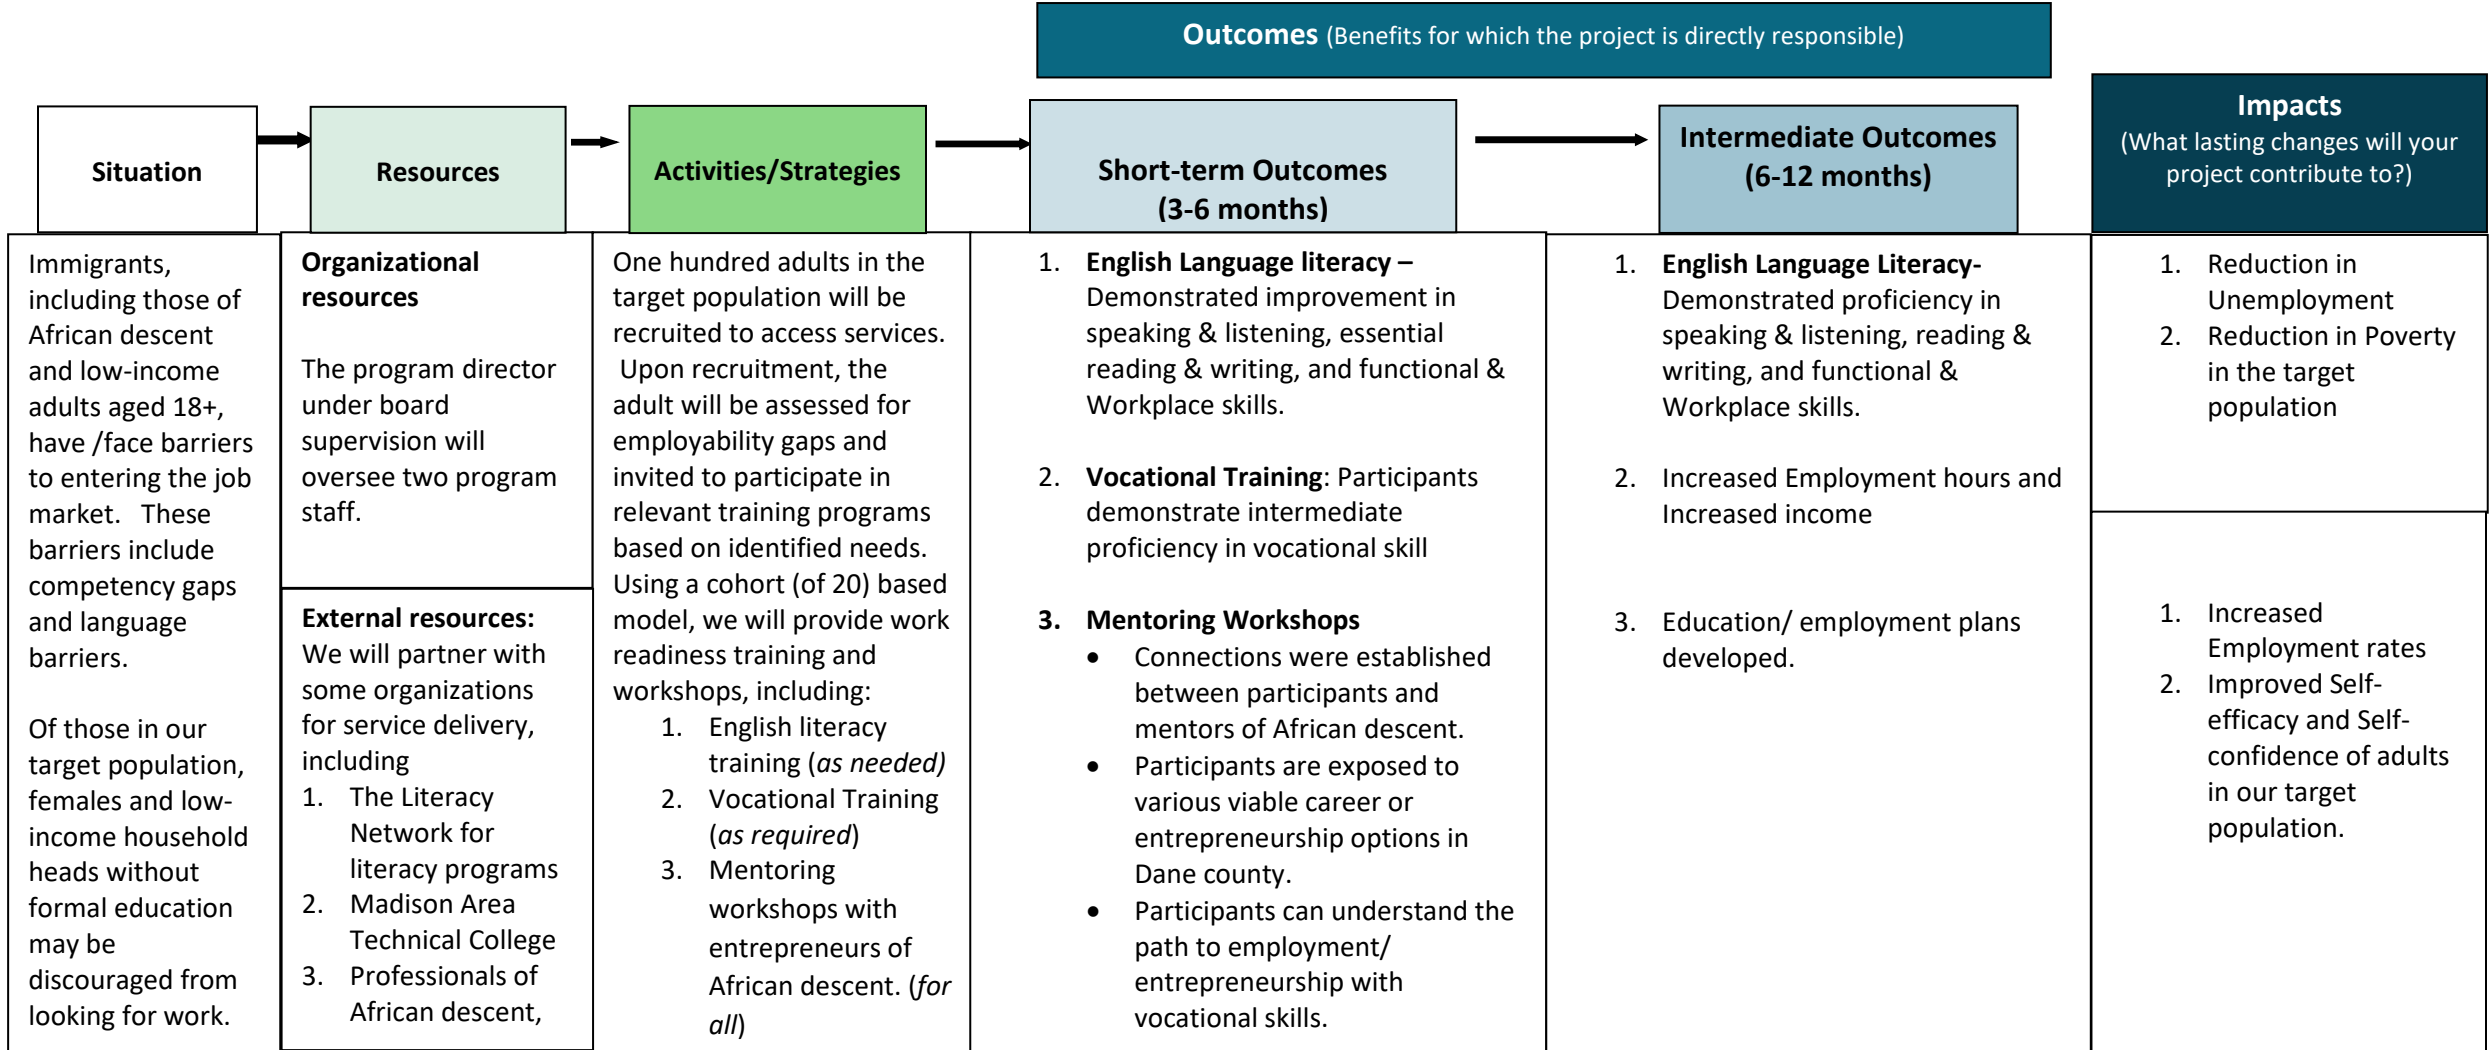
**Outcomes** (Benefits for which the project is directly responsible)

| Situation | Resources | Activities/Strategies | Short-term Outcomes (3-6 months) | Intermediate Outcomes (6-12 months) | Impacts (What lasting changes will your project contribute to?) |
|---|---|---|---|---|---|
| Immigrants, including those of African descent and low-income adults aged 18+, have /face barriers to entering the job market. These barriers include competency gaps and language barriers.<br><br>Of those in our target population, females and low-income household heads without formal education may be discouraged from looking for work. | **Organizational resources**<br><br>The program director under board supervision will oversee two program staff.<br><br>**External resources:** We will partner with some organizations for service delivery, including<br>1. The Literacy Network for literacy programs<br>2. Madison Area Technical College<br>3. Professionals of African descent, | One hundred adults in the target population will be recruited to access services. Upon recruitment, the adult will be assessed for employability gaps and invited to participate in relevant training programs based on identified needs. Using a cohort (of 20) based model, we will provide work readiness training and workshops, including:<br>1. English literacy training (*as needed)*<br>2. Vocational Training (*as required*)<br>3. Mentoring workshops with entrepreneurs of African descent. (*for all*) | 1. **English Language literacy –** Demonstrated improvement in speaking & listening, essential reading & writing, and functional & Workplace skills.<br><br>2. **Vocational Training**: Participants demonstrate intermediate proficiency in vocational skill<br><br>**3. Mentoring Workshops**<br>• Connections were established between participants and mentors of African descent.<br>• Participants are exposed to various viable career or entrepreneurship options in Dane county.<br>• Participants can understand the path to employment/ entrepreneurship with vocational skills. | 1. **English Language Literacy-** Demonstrated proficiency in speaking & listening, reading & writing, and functional & Workplace skills.<br><br>2. Increased Employment hours and Increased income<br><br>3. Education/ employment plans developed. | 1. Reduction in Unemployment<br>2. Reduction in Poverty in the target population<br><br>1. Increased Employment rates<br>2. Improved Self-efficacy and Self-confidence of adults in our target population. |